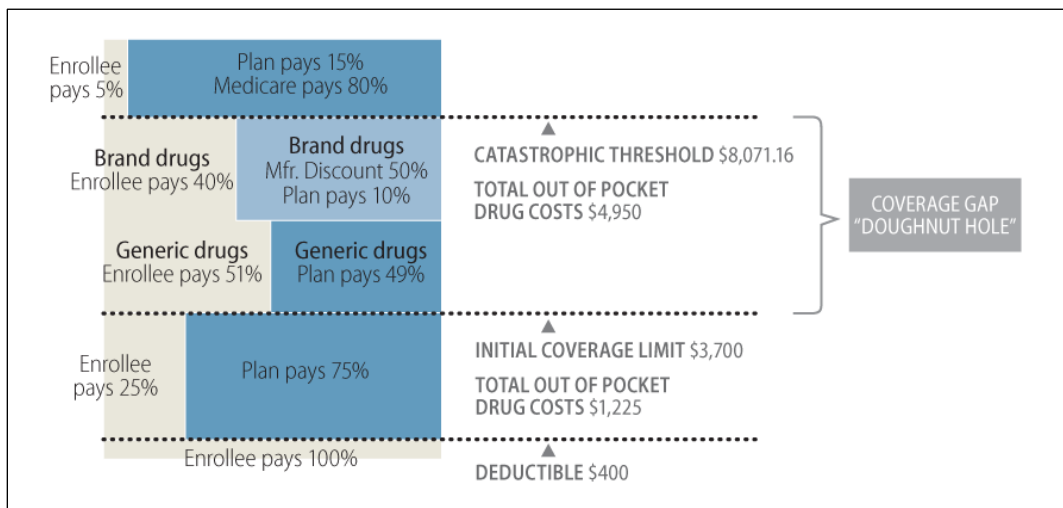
Enrollee pays 5%

Plan pays 15%
Medicare pays 80%

Brand drugs
Enrollee pays 40%

Brand drugs
Mfr. Discount 50%
Plan pays 10%

CATASTROPHIC THRESHOLD $8,071.16

TOTAL OUT OF POCKET DRUG COSTS $4,950

COVERAGE GAP "DOUGHNUT HOLE"

Generic drugs
Enrollee pays 51%

Generic drugs
Plan pays 49%

Enrollee pays 25%

Plan pays 75%

INITIAL COVERAGE LIMIT $3,700

TOTAL OUT OF POCKET DRUG COSTS $1,225

Enrollee pays 100%

DEDUCTIBLE $400